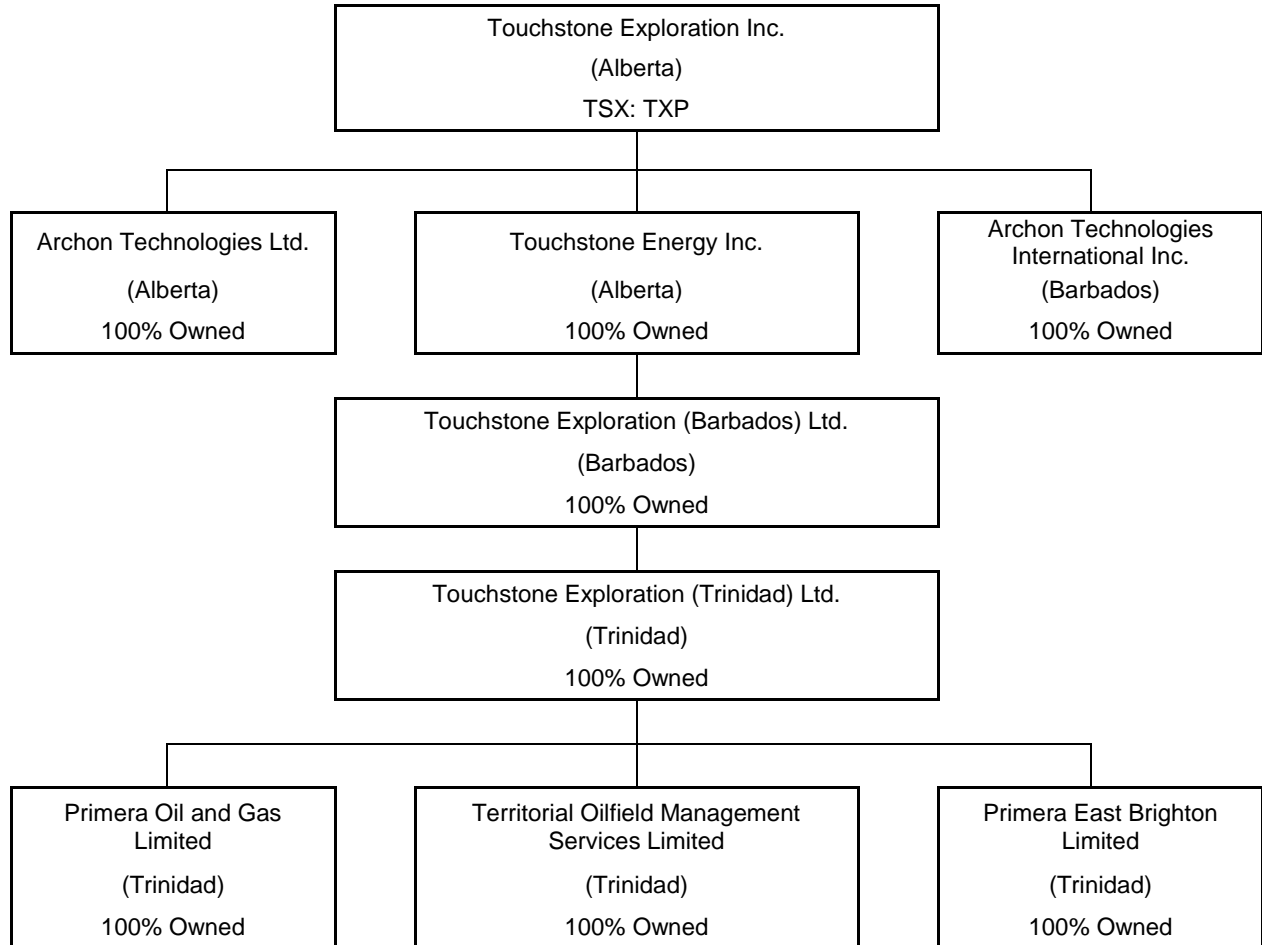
Touchstone Exploration Inc.
(Alberta)
TSX: TXP

Archon Technologies Ltd.
(Alberta)
100% Owned

Touchstone Energy Inc.
(Alberta)
100% Owned

Archon Technologies International Inc.
(Barbados)
100% Owned

Touchstone Exploration (Barbados) Ltd.
(Barbados)
100% Owned

Touchstone Exploration (Trinidad) Ltd.
(Trinidad)
100% Owned

Primera Oil and Gas Limited
(Trinidad)
100% Owned

Territorial Oilfield Management Services Limited
(Trinidad)
100% Owned

Primera East Brighton Limited
(Trinidad)
100% Owned